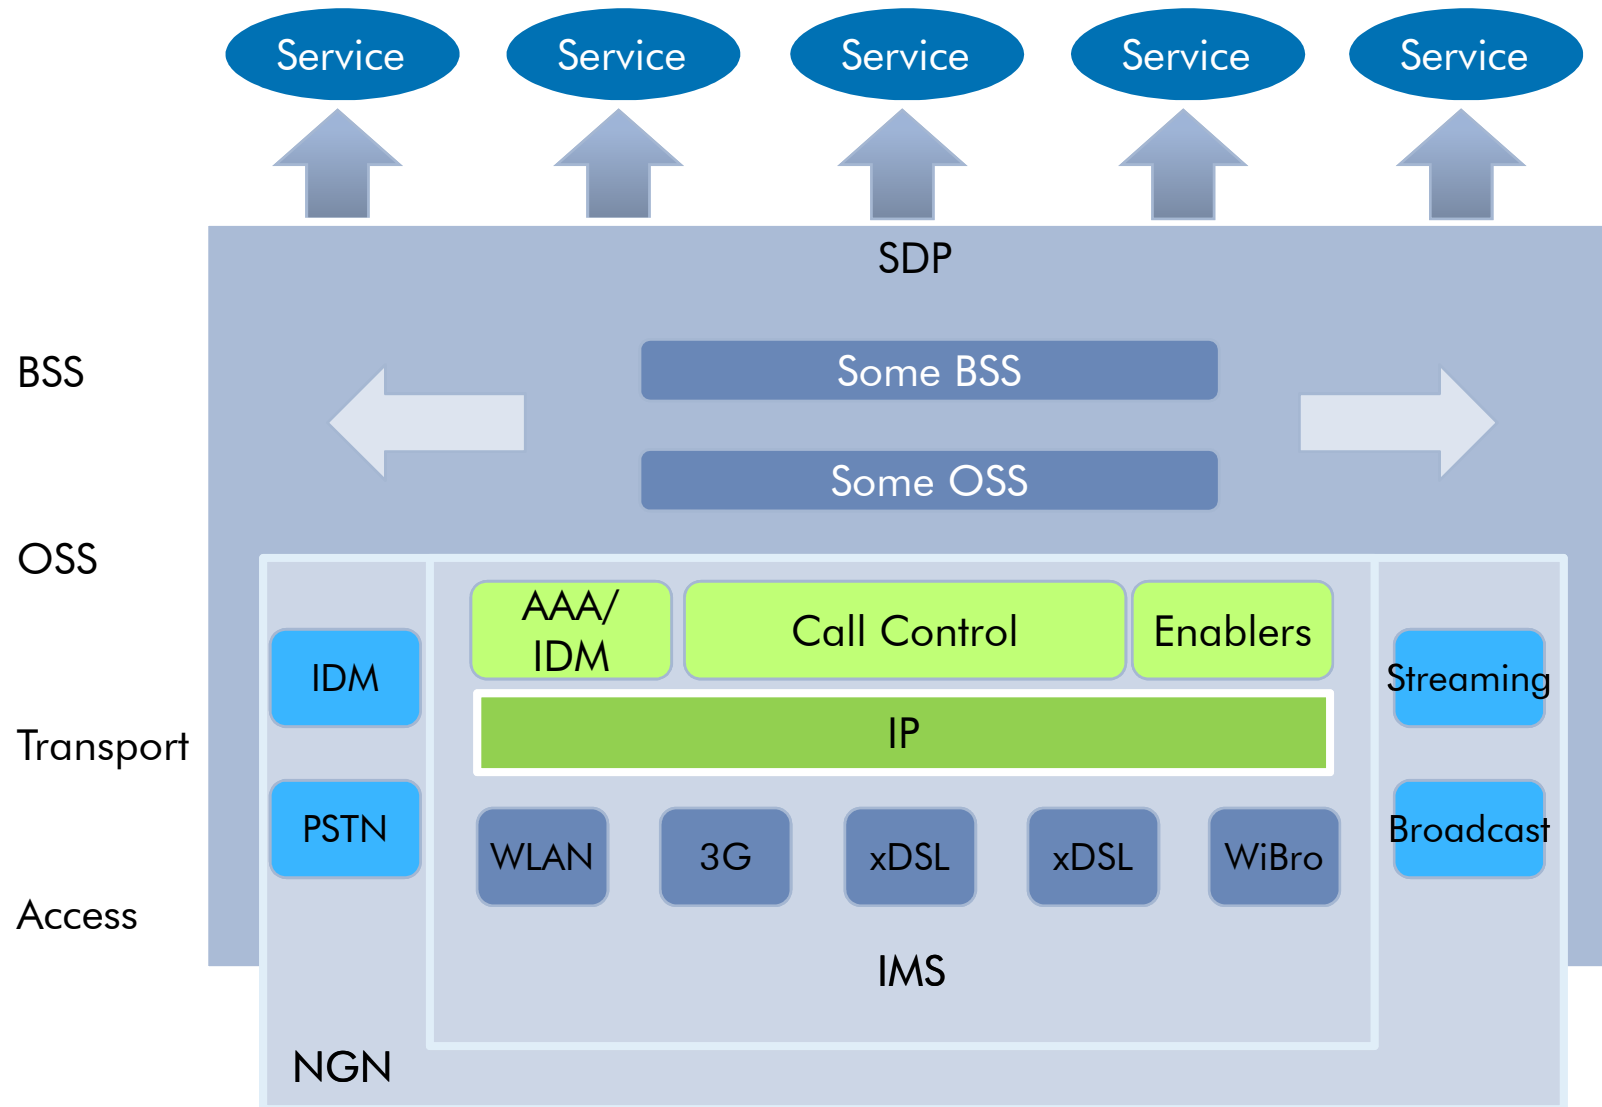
Service
Service
Service
Service
Service

SDP

BSS

Some BSS

Some OSS

OSS

AAA/
IDM

Call Control

Enablers

IDM

Streaming

IP

Transport

PSTN

Broadcast

WLAN

3G

xDSL

xDSL

WiBro

Access

IMS

NGN